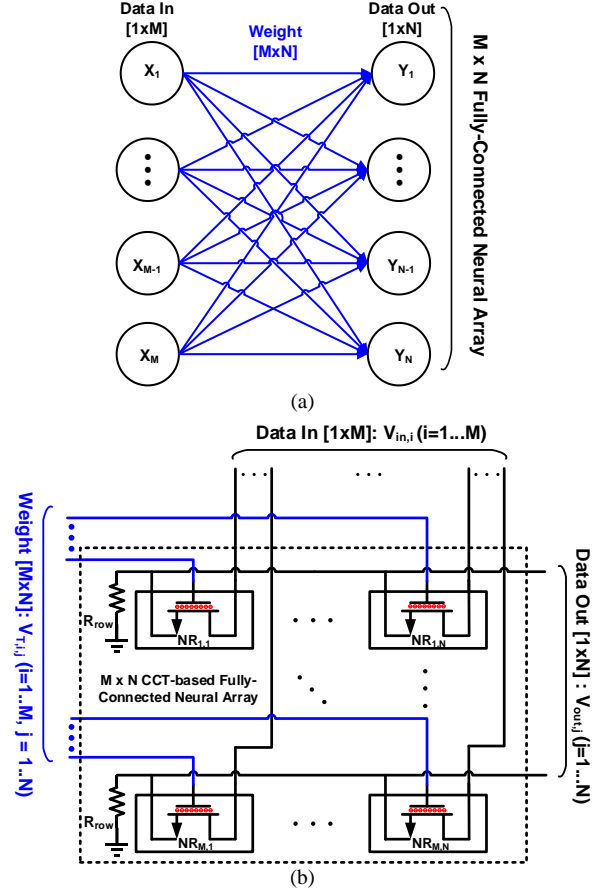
Data In [1xM]

Weight [MxN]

Data Out [1xN]

M x N Fully-Connected Neural Array

$X_1$

$X_{M-1}$

$X_M$

$Y_1$

$Y_{N-1}$

$Y_N$

(a)

Data In [1xM]: $V_{in,i}$ (i=1...M)

Weight [MxN]: $V_{T,i,j}$ (i=1...M, j = 1...N)

Data Out [1xN] : $V_{out,j}$ (j=1...N)

$R_{row}$

$NR_{1,1}$

$NR_{1,N}$

M x N CCT-based Fully-Connected Neural Array

$R_{row}$

$NR_{M,1}$

$NR_{M,N}$

(b)